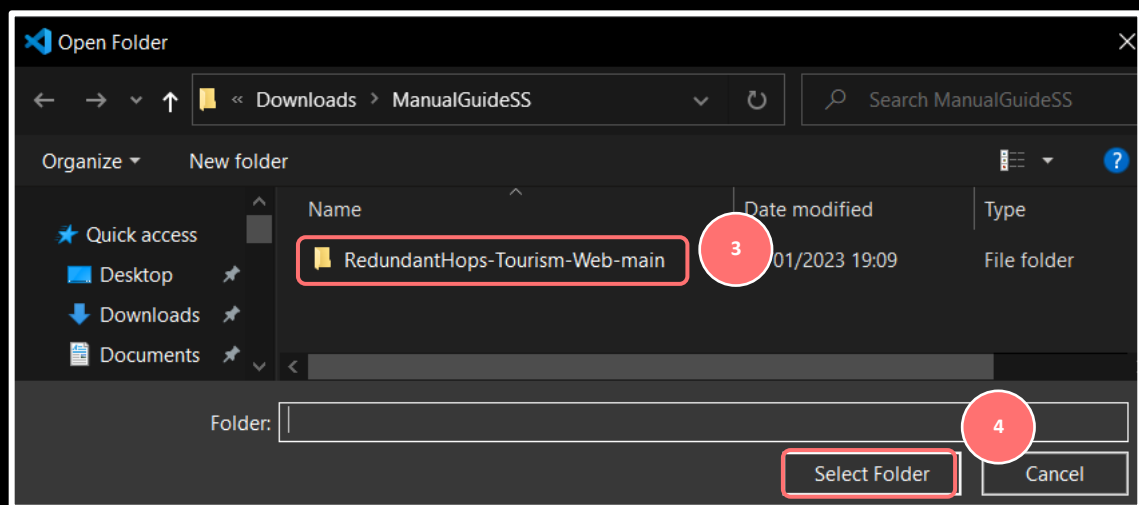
Open Folder

« Downloads > ManualGuideSS

Search ManualGuideSS

Organize ▾

New folder

?

Quick access

Desktop

Downloads

Documents

Name

Date modified

Type

RedundantHops-Tourism-Web-main

3

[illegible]01/2023 19:09

File folder

Folder:

4

Select Folder

Cancel